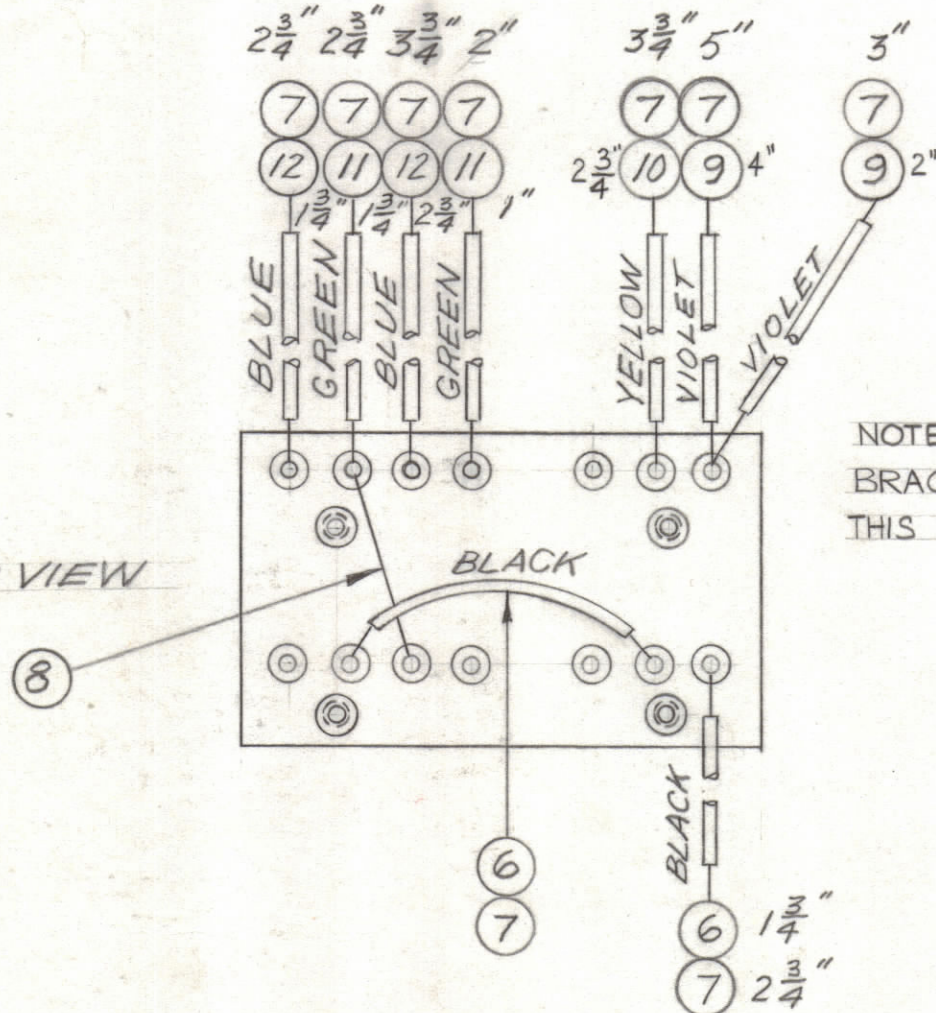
$2\frac{3}{4}''$ $2\frac{3}{4}''$ $3\frac{3}{4}''$ $2''$

7 7 7 7
12 11 12 11

$1\frac{3}{4}''$ $1\frac{3}{4}''$ $2\frac{3}{4}''$ $1''$

BLUE GREEN BLUE GREEN

$3\frac{3}{4}''$ $5''$

7 7
$2\frac{3}{4}''$ 10 9 $4''$

YELLOW VIOLET VIOLET

$3''$

7
9 $2''$

NOTE
BRAC
THIS

VIEW

BLACK

8

6
7

BLACK

6 $1\frac{3}{4}''$
7 $2\frac{3}{4}''$